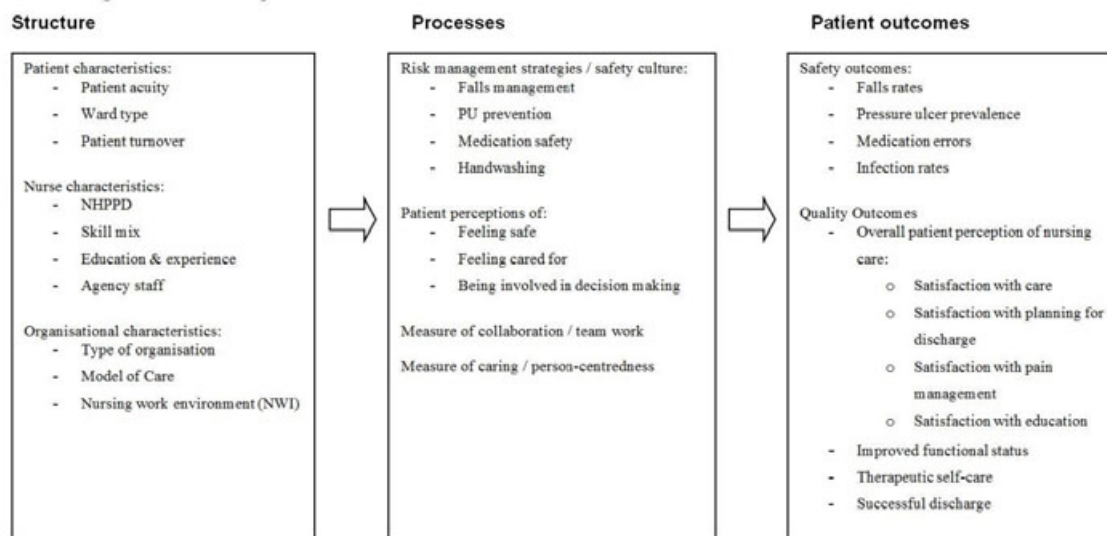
Structure

Patient characteristics:
- Patient acuity
- Ward type
- Patient turnover

Nurse characteristics:
- NHPPD
- Skill mix
- Education & experience
- Agency staff

Organisational characteristics:
- Type of organisation
- Model of Care
- Nursing work environment (NWI)

Processes

Risk management strategies / safety culture:
- Falls management
- PU prevention
- Medication safety
- Handwashing

Patient perceptions of:
- Feeling safe
- Feeling cared for
- Being involved in decision making

Measure of collaboration / team work

Measure of caring / person-centredness

Patient outcomes

Safety outcomes:
- Falls rates
- Pressure ulcer prevalence
- Medication errors
- Infection rates

Quality Outcomes
- Overall patient perception of nursing care:
  o Satisfaction with care
  o Satisfaction with planning for discharge
  o Satisfaction with pain management
  o Satisfaction with education
- Improved functional status
- Therapeutic self-care
- Successful discharge